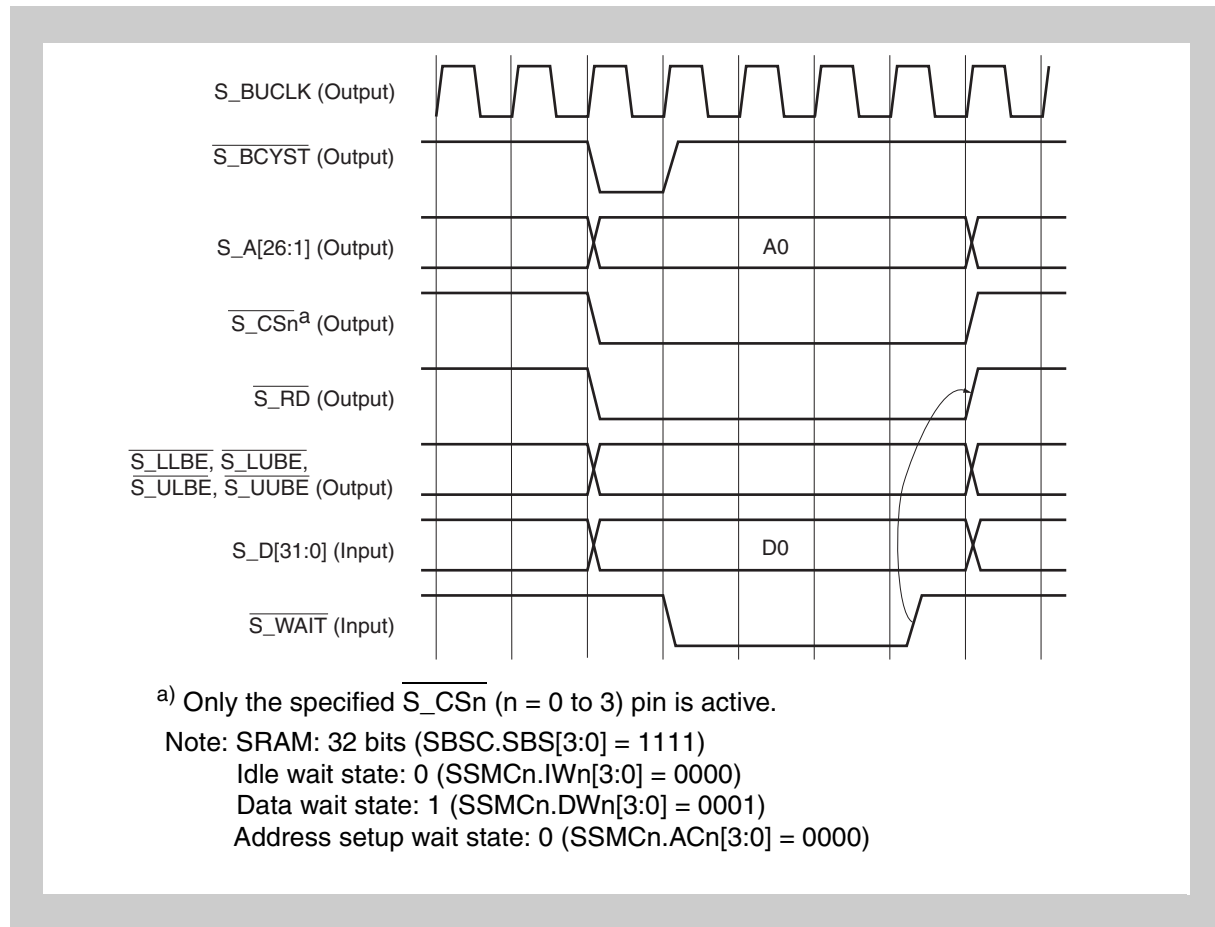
S_BUCLK (Output)

$\overline{\text{S\_BCYST}}$ (Output)

S_A[26:1] (Output)

A0

$\overline{\text{S\_CSn}}^{a}$ (Output)

$\overline{\text{S\_RD}}$ (Output)

$\overline{\text{S\_LLBE}}$, $\overline{\text{S\_LUBE}}$, $\overline{\text{S\_ULBE}}$, $\overline{\text{S\_UUBE}}$ (Output)

S_D[31:0] (Input)

D0

$\overline{\text{S\_WAIT}}$ (Input)

a) Only the specified $\overline{\text{S\_CSn}}$ (n = 0 to 3) pin is active.

Note: SRAM: 32 bits (SBSC.SBS[3:0] = 1111)
Idle wait state: 0 (SSMCn.IWn[3:0] = 0000)
Data wait state: 1 (SSMCn.DWn[3:0] = 0001)
Address setup wait state: 0 (SSMCn.ACn[3:0] = 0000)